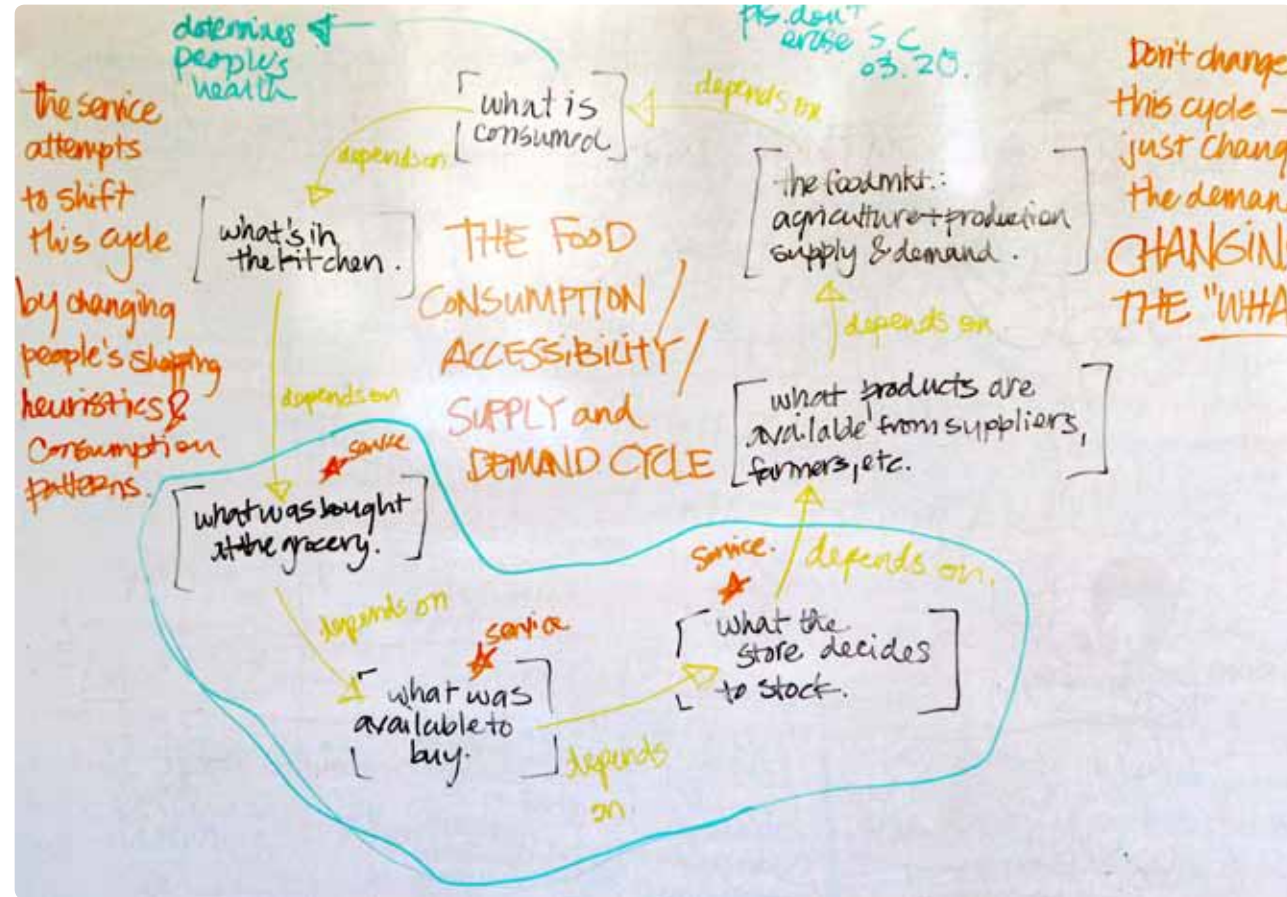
determines people's health

pls. don't erase S.C 03.20.

Don't change this cycle — just chang the deman CHANGIN THE "WHA

the service attempts to shift this cycle by changing people's shopping heuristics & consumption patterns.

what is consumed

depends on

depends on

what's in the kitchen.

the foodmkt.: agriculture + production supply & demand.

THE FOOD CONSUMPTION / ACCESSIBILITY / SUPPLY and DEMAND CYCLE

depends on

depends on

what products are available from suppliers, farmers, etc.

service

what was bought at the grocery.

service.

depends on.

depends on

service

what the store decides to stock.

what was available to buy.

depends on